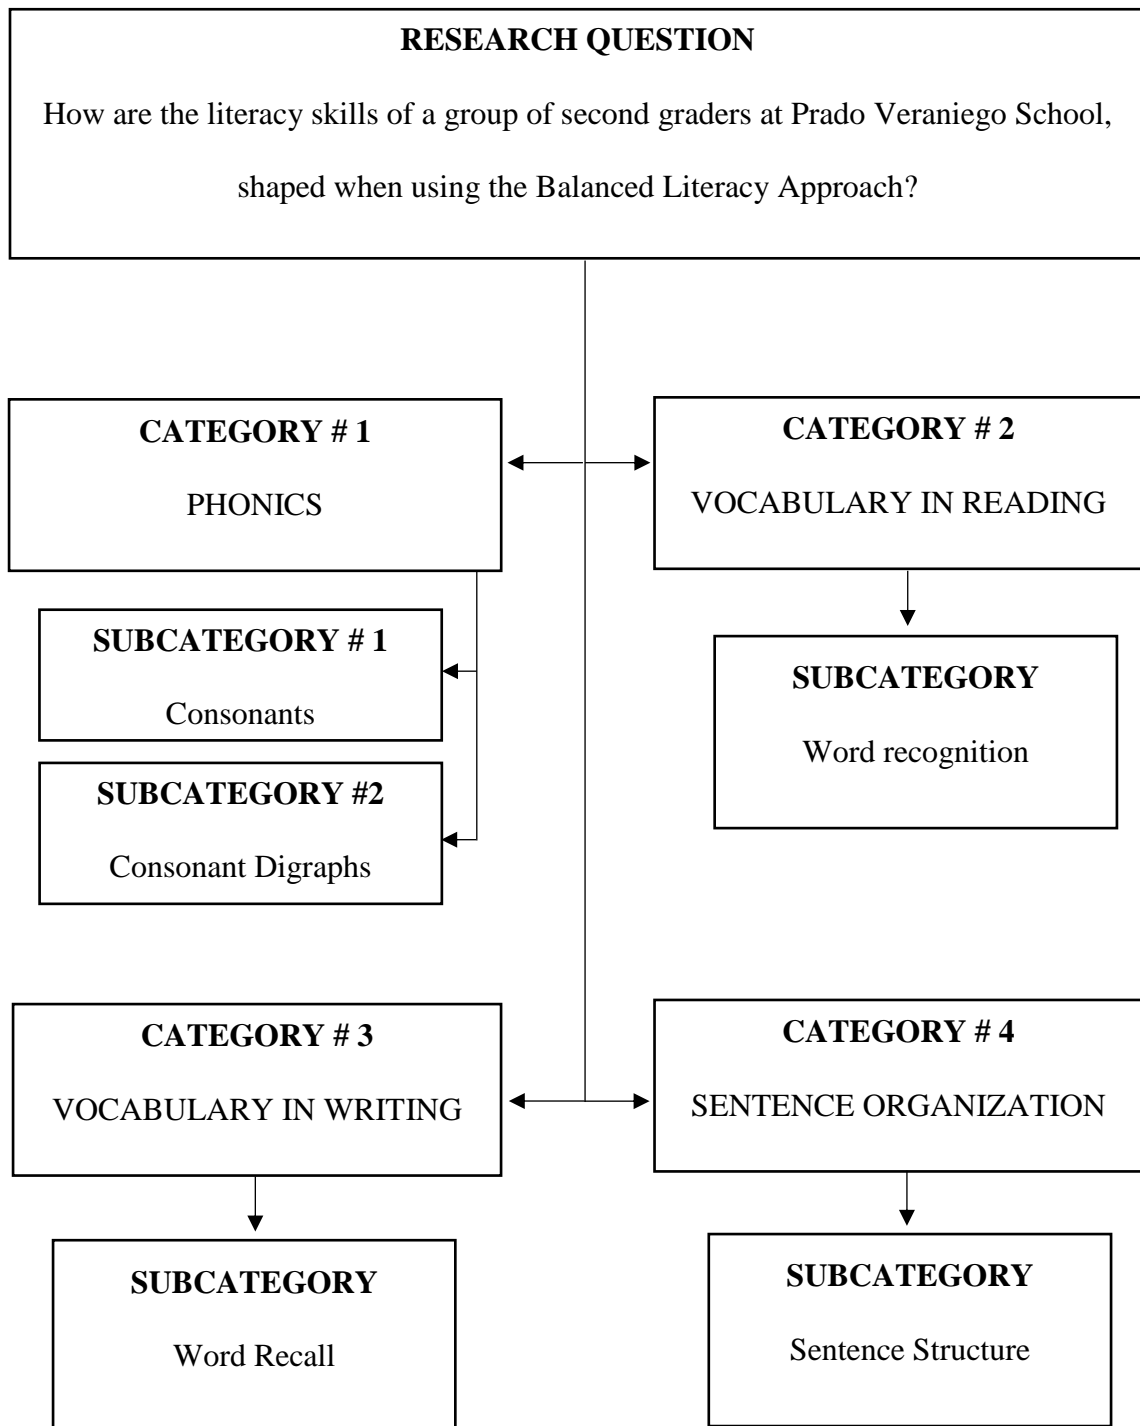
RESEARCH QUESTION

How are the literacy skills of a group of second graders at Prado Veraniego School, shaped when using the Balanced Literacy Approach?

CATEGORY # 1

PHONICS

CATEGORY # 2

VOCABULARY IN READING

SUBCATEGORY # 1

Consonants

SUBCATEGORY #2

Consonant Digraphs

SUBCATEGORY

Word recognition

CATEGORY # 3

VOCABULARY IN WRITING

CATEGORY # 4

SENTENCE ORGANIZATION

SUBCATEGORY

Word Recall

SUBCATEGORY

Sentence Structure